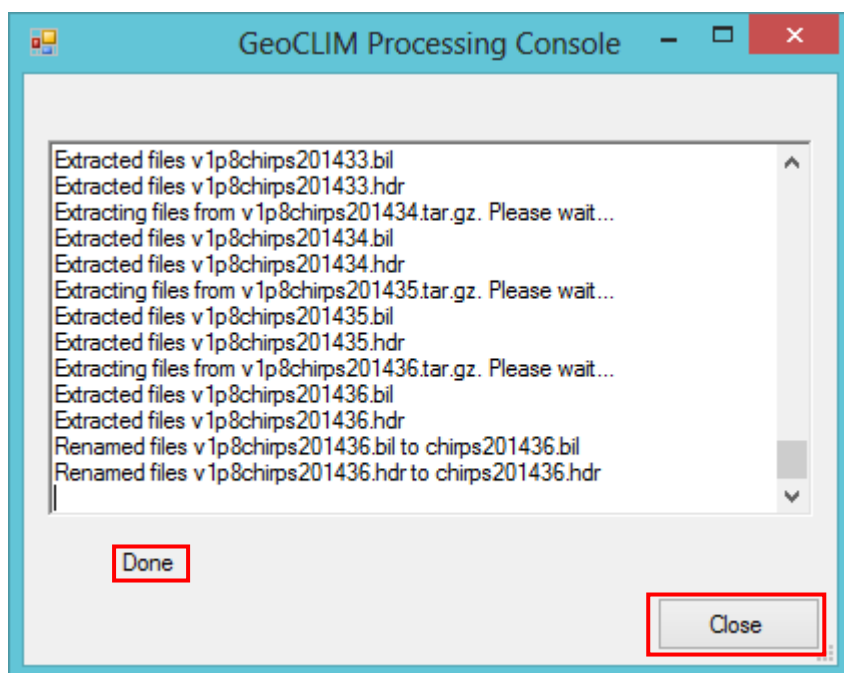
GeoCLIM Processing Console

Extracted files v1p8chirps201433.bil
Extracted files v1p8chirps201433.hdr
Extracting files from v1p8chirps201434.tar.gz. Please wait...
Extracted files v1p8chirps201434.bil
Extracted files v1p8chirps201434.hdr
Extracting files from v1p8chirps201435.tar.gz. Please wait...
Extracted files v1p8chirps201435.bil
Extracted files v1p8chirps201435.hdr
Extracting files from v1p8chirps201436.tar.gz. Please wait...
Extracted files v1p8chirps201436.bil
Extracted files v1p8chirps201436.hdr
Renamed files v1p8chirps201436.bil to chirps201436.bil
Renamed files v1p8chirps201436.hdr to chirps201436.hdr

Done

Close